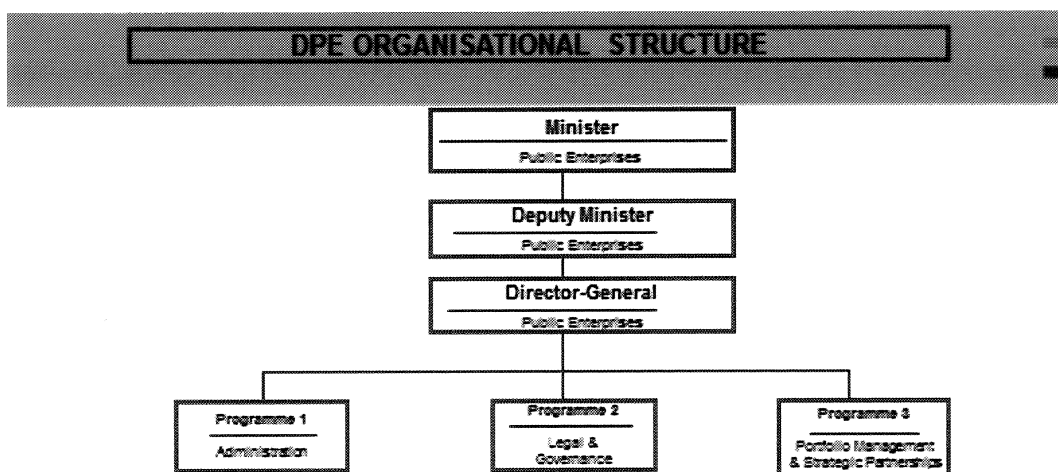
DPE ORGANISATIONAL STRUCTURE

Minister
Public Enterprises

Deputy Minister
Public Enterprises

Director-General
Public Enterprises

Programme 1
Administration

Programme 2
Legal & Governance

Programme 3
Portfolio Management & Strategic Partnerships